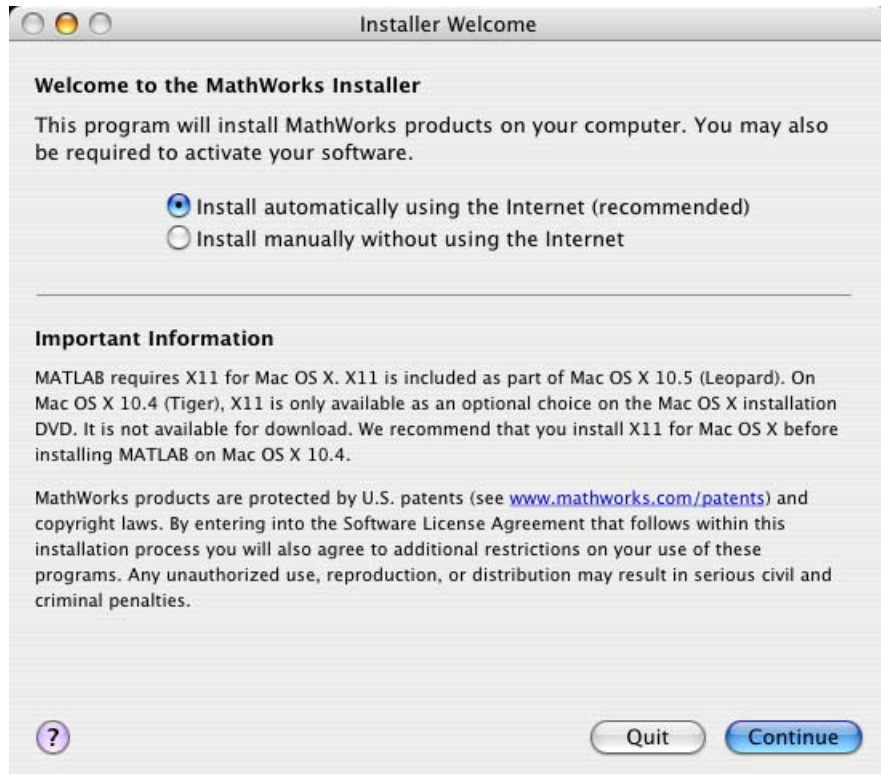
Installer Welcome

Welcome to the MathWorks Installer

This program will install MathWorks products on your computer. You may also be required to activate your software.

Install automatically using the Internet (recommended)
Install manually without using the Internet

Important Information

MATLAB requires X11 for Mac OS X. X11 is included as part of Mac OS X 10.5 (Leopard). On Mac OS X 10.4 (Tiger), X11 is only available as an optional choice on the Mac OS X installation DVD. It is not available for download. We recommend that you install X11 for Mac OS X before installing MATLAB on Mac OS X 10.4.

MathWorks products are protected by U.S. patents (see www.mathworks.com/patents) and copyright laws. By entering into the Software License Agreement that follows within this installation process you will also agree to additional restrictions on your use of these programs. Any unauthorized use, reproduction, or distribution may result in serious civil and criminal penalties.

?

Quit

Continue